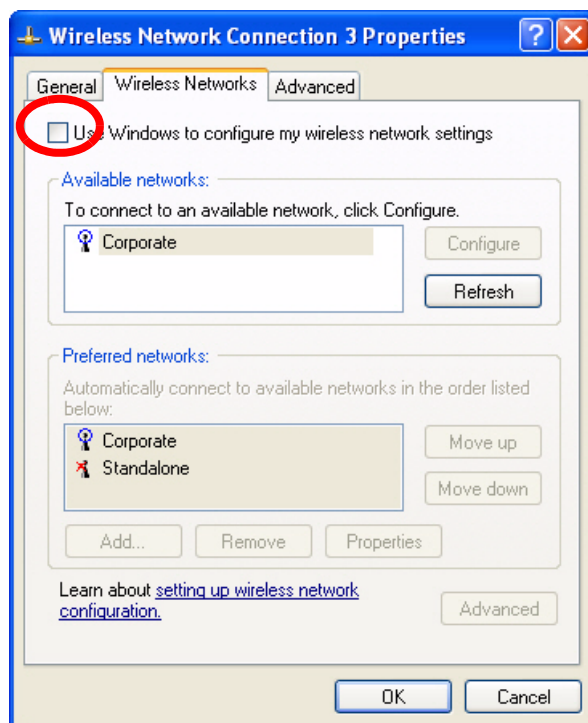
Wireless Network Connection 3 Properties

?

General

Wireless Networks

Advanced

Use Windows to configure my wireless network settings

Available networks:

To connect to an available network, click Configure.

Corporate

Configure

Refresh

Preferred networks:

Automatically connect to available networks in the order listed below:

Corporate

Standalone

Move up

Move down

Add...

Remove

Properties

Learn about setting up wireless network configuration.

Advanced

OK

Cancel